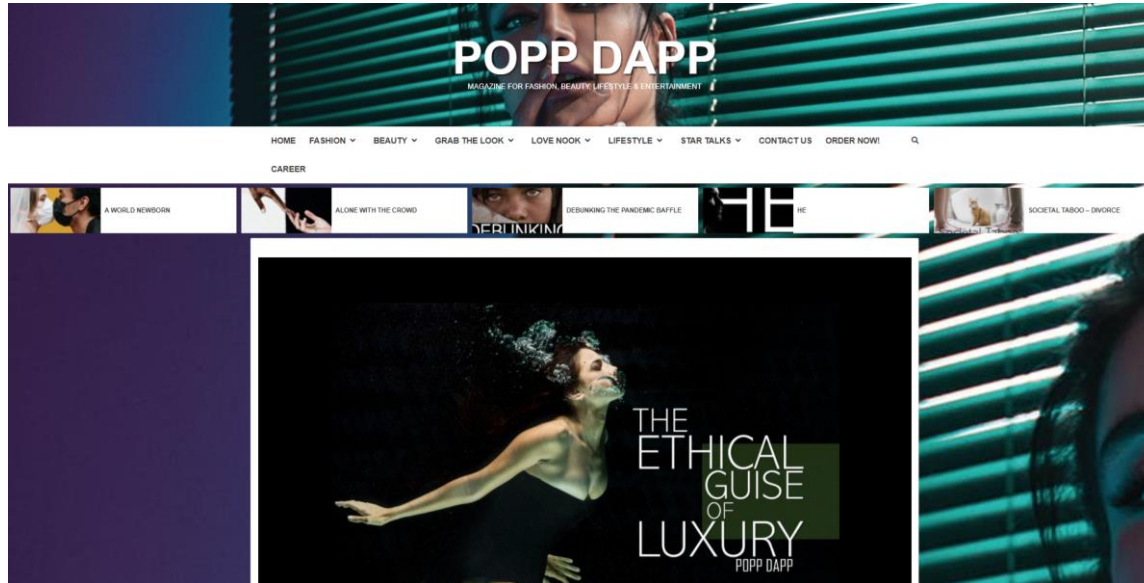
POPP DAPP

MAGAZINE FOR FASHION, BEAUTY, LIFESTYLE & ENTERTAINMENT

HOME FASHION BEAUTY GRAB THE LOOK LOVE NOOK LIFESTYLE STAR TALKS CONTACT US ORDER NOW!

CAREER

A WORLD NEWBORN

ALONE WITH THE CROWD

DEBUNKING THE PANDEMIC BAFFLE

DEBUNKIN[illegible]

HE

SOCIETAL TABOO – DIVORCE

Societal Taboo

THE ETHICAL GUISE OF LUXURY

POPP DAPP